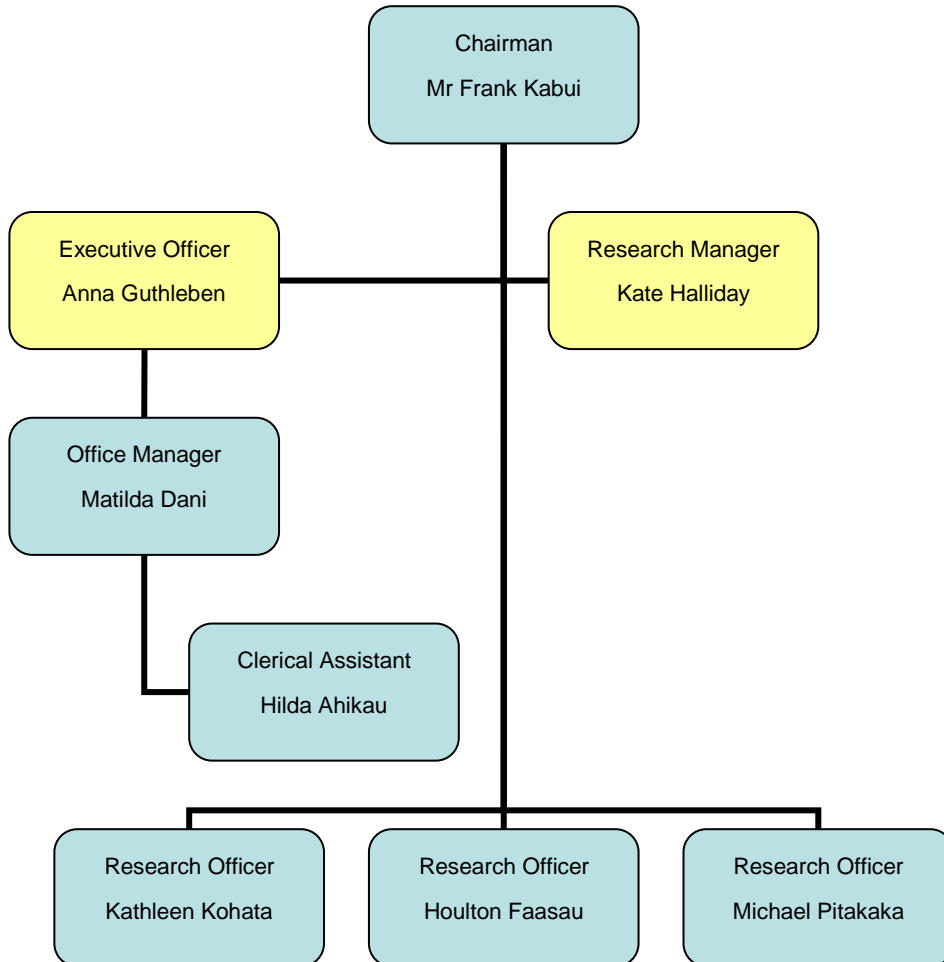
Chairman
Mr Frank Kabui

Executive Officer
Anna Guthleben

Research Manager
Kate Halliday

Office Manager
Matilda Dani

Clerical Assistant
Hilda Ahikau

Research Officer
Kathleen Kohata

Research Officer
Houlton Faasau

Research Officer
Michael Pitakaka